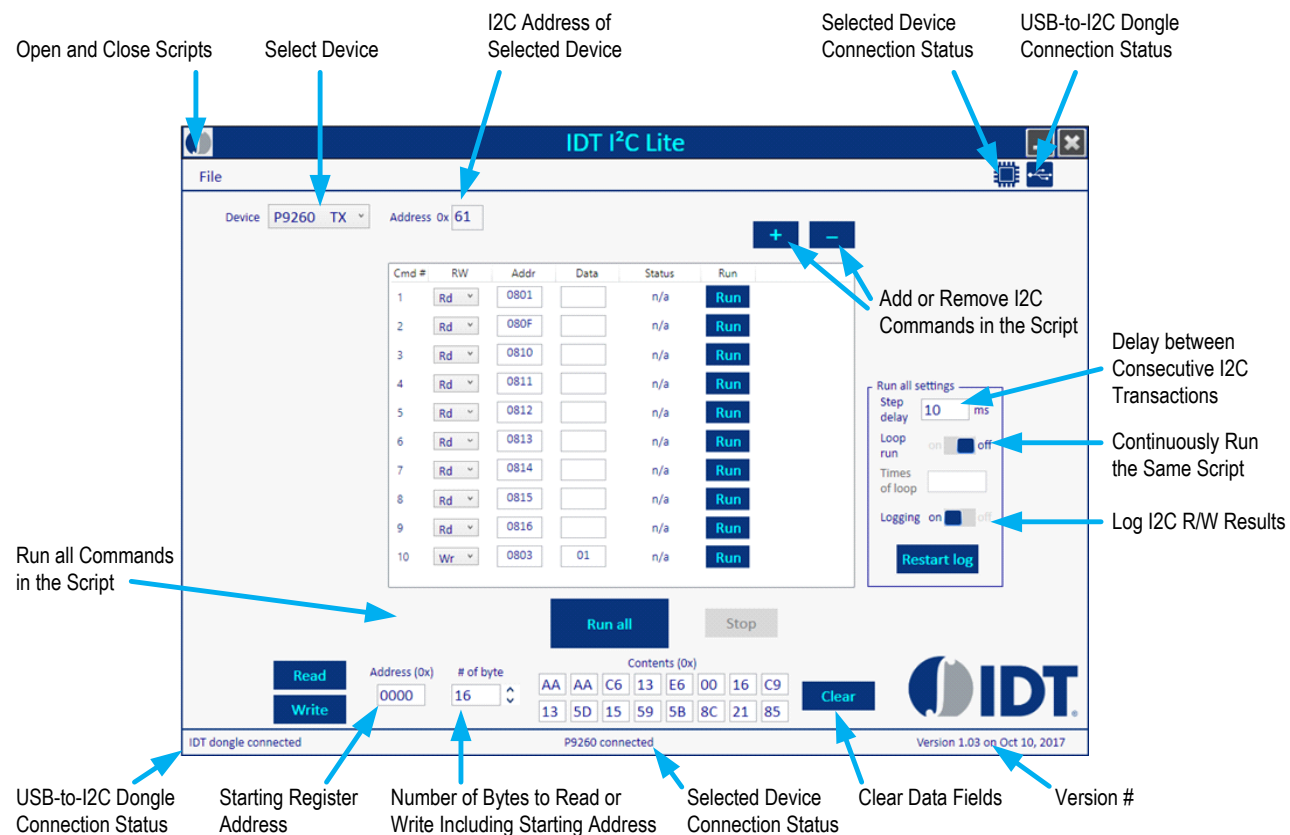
Open and Close Scripts

Select Device

I2C Address of Selected Device

Selected Device Connection Status

USB-to-I2C Dongle Connection Status

IDT I²C Lite

File

Device P9260 TX

Address 0x 61

+ –

| Cmd # | RW | Addr | Data | Status | Run |
|---|---|---|---|---|---|
| 1 | Rd | 0801 | | n/a | Run |
| 2 | Rd | 080F | | n/a | Run |
| 3 | Rd | 0810 | | n/a | Run |
| 4 | Rd | 0811 | | n/a | Run |
| 5 | Rd | 0812 | | n/a | Run |
| 6 | Rd | 0813 | | n/a | Run |
| 7 | Rd | 0814 | | n/a | Run |
| 8 | Rd | 0815 | | n/a | Run |
| 9 | Rd | 0816 | | n/a | Run |
| 10 | Wr | 0803 | 01 | n/a | Run |

Add or Remove I2C Commands in the Script

Delay between Consecutive I2C Transactions

Run all settings
Step delay 10 ms
Loop run on off
Times of loop
Logging on off
Restart log

Continuously Run the Same Script

Log I2C R/W Results

Run all Commands in the Script

Run all Stop

Read Write

Address (0x) 0000

# of byte 16

Contents (0x)

| AA | AA | C6 | 13 | E6 | 00 | 16 | C9 |
|---|---|---|---|---|---|---|---|
| 13 | 5D | 15 | 59 | 5B | 8C | 21 | 85 |

Clear

IDT

IDT dongle connected

P9260 connected

Version 1.03 on Oct 10, 2017

USB-to-I2C Dongle Connection Status

Starting Register Address

Number of Bytes to Read or Write Including Starting Address

Selected Device Connection Status

Clear Data Fields

Version #